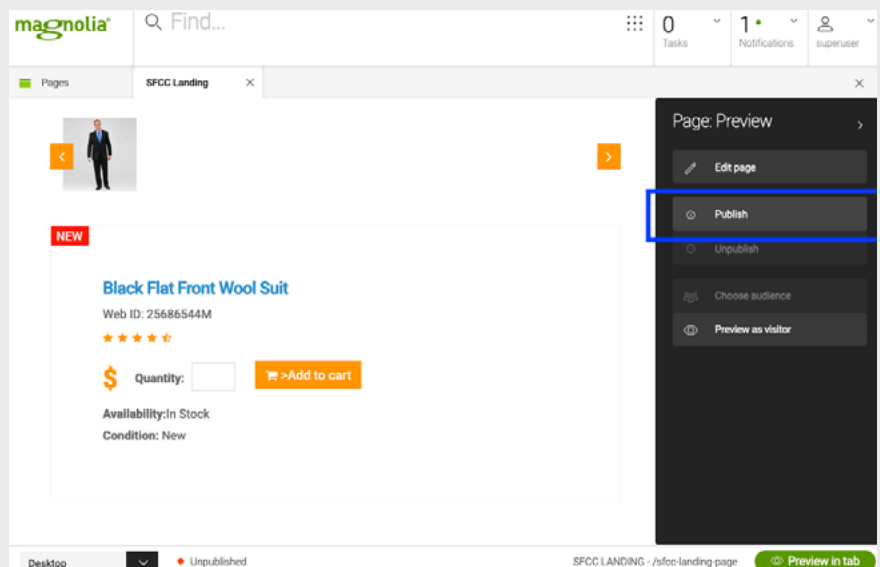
magnolia

Find...

0
Tasks

1
Notifications

superuser

Pages

SFCC Landing

Page: Preview

Edit page

Publish

Unpublish

Choose audience

Preview as visitor

NEW

Black Flat Front Wool Suit

Web ID: 25686544M

$ Quantity:

>Add to cart

Availability:In Stock

Condition: New

Desktop

Unpublished

SFCC LANDING - /sfcc-landing-page

Preview in tab